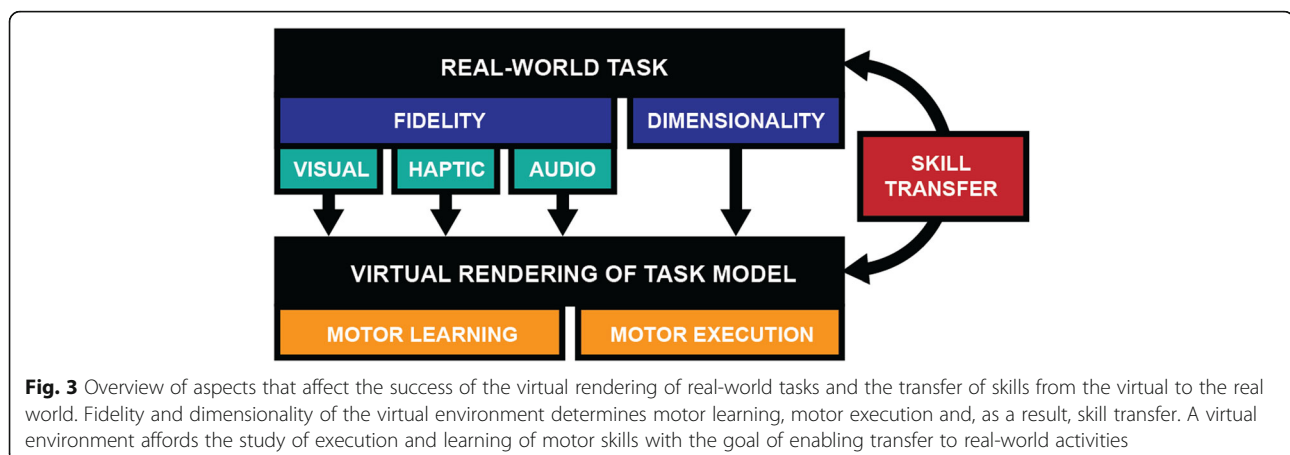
REAL-WORLD TASK

FIDELITY

DIMENSIONALITY

VISUAL

HAPTIC

AUDIO

SKILL TRANSFER

VIRTUAL RENDERING OF TASK MODEL

MOTOR LEARNING

MOTOR EXECUTION

**Fig. 3** Overview of aspects that affect the success of the virtual rendering of real-world tasks and the transfer of skills from the virtual to the real world. Fidelity and dimensionality of the virtual environment determines motor learning, motor execution and, as a result, skill transfer. A virtual environment affords the study of execution and learning of motor skills with the goal of enabling transfer to real-world activities